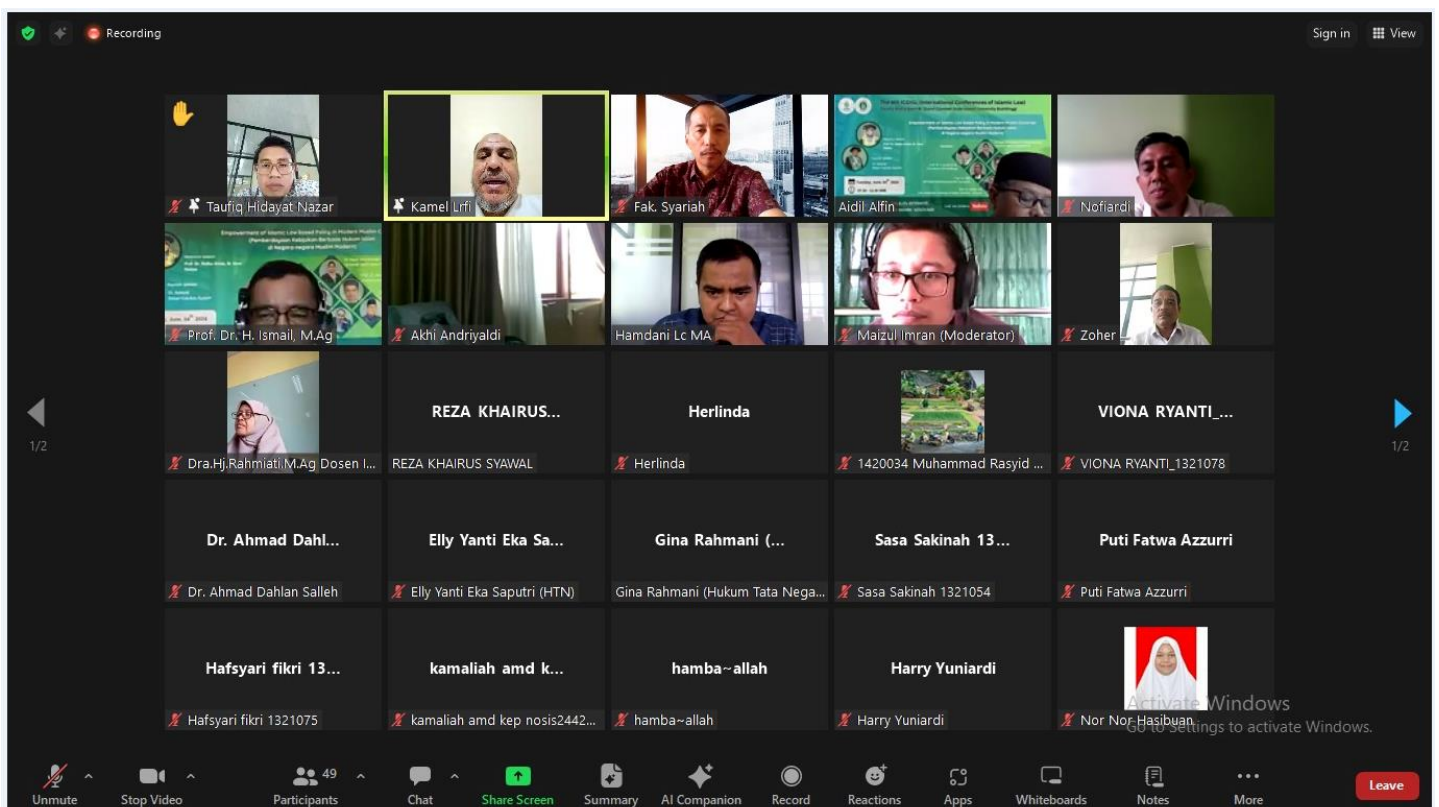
Recording

Sign in View

Taufiq Hidayat Nazar

Kamel Lrfi

Fak. Syariah

Aidil Alfin

Nofiardi

Prof. Dr. H. Ismail, M.Ag

Akhi Andriyaldi

Hamdani Lc MA

Maizul Imran (Moderator)

Zoher

1/2

1/2

Dra.Hj.Rahmiati.M.Ag Dosen I...

REZA KHAIRUS...

REZA KHAIRUS SYAWAL

Herlinda

Herlinda

1420034 Muhammad Rasyid ...

VIONA RYANTI_...

VIONA RYANTI_1321078

Dr. Ahmad Dahl...

Dr. Ahmad Dahlan Salleh

Elly Yanti Eka Sa...

Elly Yanti Eka Saputri (HTN)

Gina Rahmani (...

Gina Rahmani (Hukum Tata Nega...

Sasa Sakinah 13...

Sasa Sakinah 1321054

Puti Fatwa Azzurri

Puti Fatwa Azzurri

Hafsyari fikri 13...

Hafsyari fikri 1321075

kamaliah amd k...

kamaliah amd kep nosis2442...

hamba~allah

hamba~allah

Harry Yuniardi

Harry Yuniardi

Nor Nor Hasibuan

Activate Windows
Go to Settings to activate Windows.

Unmute

Stop Video

49

Participants

Chat

Share Screen

Summary

AI Companion

Record

Reactions

Apps

Whiteboards

Notes

More

Leave